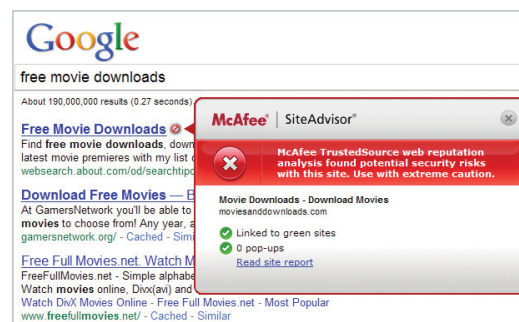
Google

free movie downloads

About 190,000,000 results (0.27 seconds)

Free Movie Downloads
Find free movie downloads, down
latest movie premieres with my list o
websearch.about.com/od/searchtip

Download Free Movies — E
At GamersNetwork you'll be able to
movies to choose from! Any year, a
gamersnetwork.org/ - Cached - Simila

FreeFullMovies.net. Watch M
FreeFullMovies.net - Simple alphabe
Watch movies online, Divx(avi) and
Watch DivX Movies Online - Free Full Movies.net - Most Popular
www.freefullmovies.net/ - Cached - Similar

McAfee | SiteAdvisor®

McAfee TrustedSource web reputation analysis found potential security risks with this site. Use with extreme caution.

Movie Downloads - Download Movies
moviesanddownloads.com

Linked to green sites
0 pop-ups
Read site report